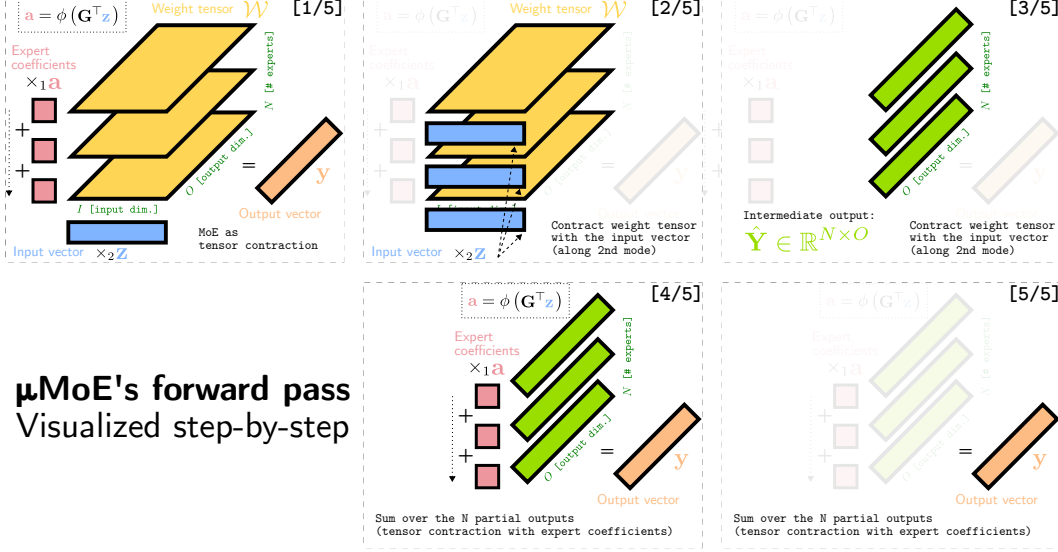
$\mathbf{a} = \phi\left(\mathbf{G}^\top \mathbf{z}\right)$

Weight tensor $\mathcal{W}$

[1/5]

Expert coefficients

$\times_1 \mathbf{a}$

+

+

$N$ [# experts]

$O$ [output dim.]

=

$\mathbf{y}$

$I$ [input dim.]

Output vector

MoE as tensor contraction

Input vector $\times_2 \mathbf{z}$

$\mathbf{a} = \phi\left(\mathbf{G}^\top \mathbf{z}\right)$

Weight tensor $\mathcal{W}$

[2/5]

Expert coefficients

$\times_1 \mathbf{a}$

Contract weight tensor with the input vector (along 2nd mode)

Input vector $\times_2 \mathbf{z}$

$\mathbf{a} = \phi\left(\mathbf{G}^\top \mathbf{z}\right)$

[3/5]

Expert coefficients

$\times_1 \mathbf{a}$

$N$ [# experts]

$O$ [output dim.]

Intermediate output:

$\hat{\mathbf{Y}} \in \mathbb{R}^{N \times O}$

Contract weight tensor with the input vector (along 2nd mode)

$\mathbf{a} = \phi\left(\mathbf{G}^\top \mathbf{z}\right)$

[4/5]

Expert coefficients

$\times_1 \mathbf{a}$

+

+

$N$ [# experts]

$O$ [output dim.]

=

$\mathbf{y}$

Output vector

Sum over the N partial outputs (tensor contraction with expert coefficients)

**μMoE's forward pass**

Visualized step-by-step

$\mathbf{a} = \phi\left(\mathbf{G}^\top \mathbf{z}\right)$

[5/5]

=

$\mathbf{y}$

Output vector

Sum over the N partial outputs (tensor contraction with expert coefficients)